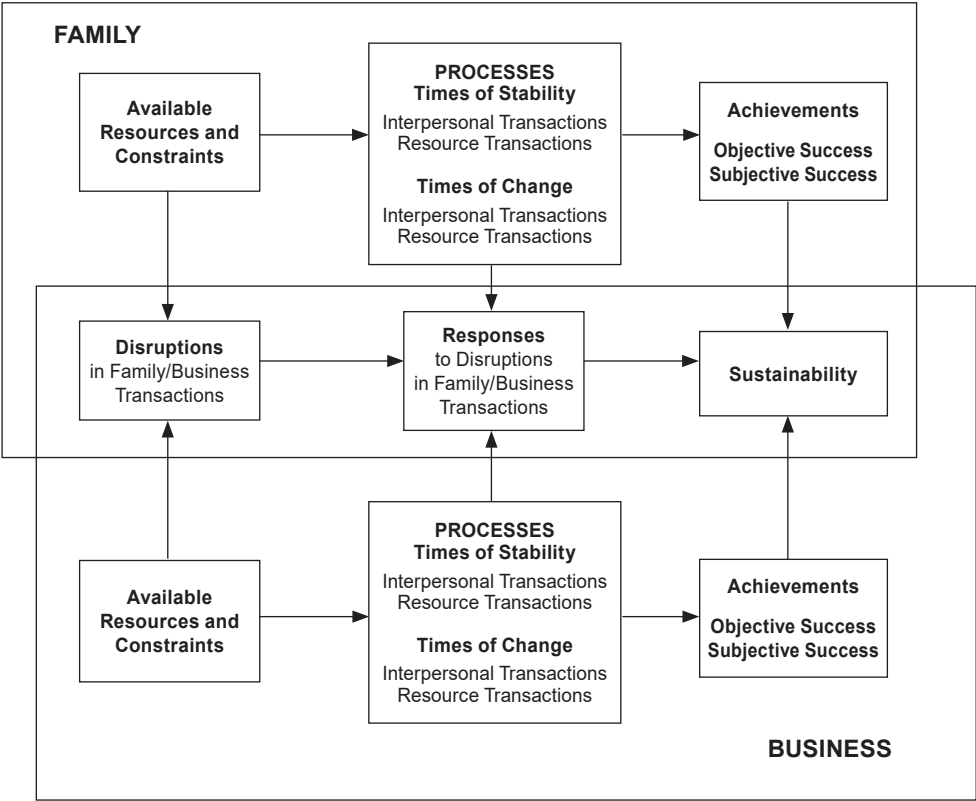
FAMILY

Available Resources and Constraints

PROCESSES
Times of Stability
Interpersonal Transactions
Resource Transactions
Times of Change
Interpersonal Transactions
Resource Transactions

Achievements
Objective Success
Subjective Success

Disruptions in Family/Business Transactions

Responses to Disruptions in Family/Business Transactions

Sustainability

Available Resources and Constraints

PROCESSES
Times of Stability
Interpersonal Transactions
Resource Transactions
Times of Change
Interpersonal Transactions
Resource Transactions

Achievements
Objective Success
Subjective Success

BUSINESS